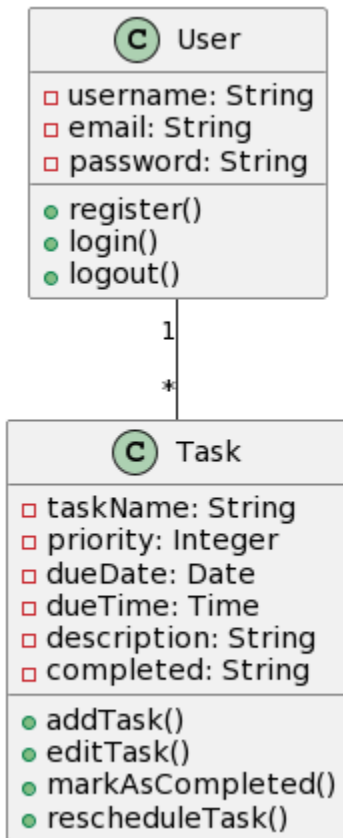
C User

username: String
email: String
password: String

register()
login()
logout()

1

*

C Task

taskName: String
priority: Integer
dueDate: Date
dueTime: Time
description: String
completed: String

addTask()
editTask()
markAsCompleted()
rescheduleTask()